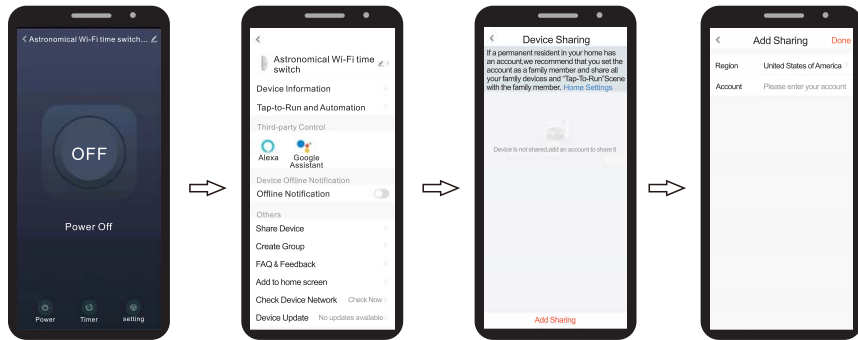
Astronomical Wi-Fi time switch...

OFF

Power Off

Power Timer setting

Astronomical Wi-Fi time switch

Device Information

Tap-to-Run and Automation

Third-party Control

Alexa Google Assistant

Device Offline Notification

Offline Notification

Others

Share Device

Create Group

FAQ & Feedback

Add to home screen

Check Device Network Check Now

Device Update No updates available

Device Sharing

If a permanent resident in your home has an account,we recommend that you set the account as a family member and share all your family devices and "Tap-To-Run"Scene with the family member. Home Settings

Device is not shared,add an account to share it

Add Sharing

Add Sharing Done

Region United States of America

Account Please enter your account